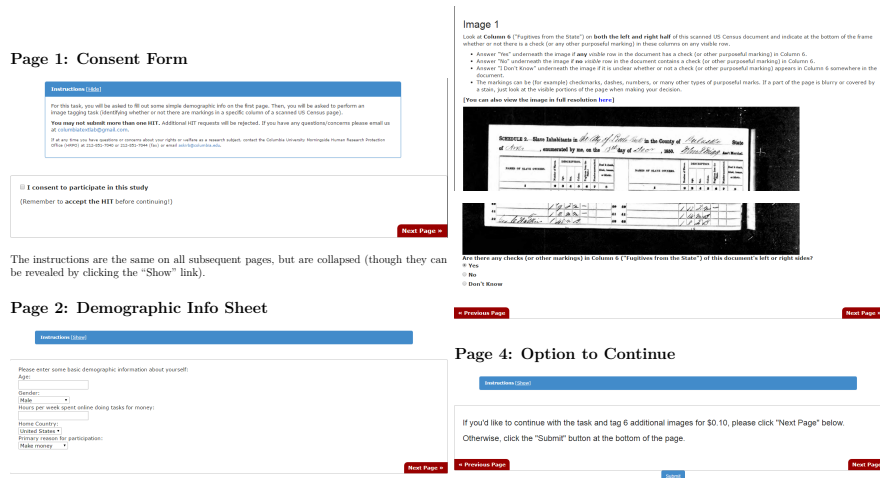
Page 1: Consent Form

Instructions [Hide]

For this task, you will be asked to fill out some simple demographic info on the first page. Then, you will be asked to perform an image tagging task (identifying whether or not there are markings in a specific column of a scanned US Census page).

You may not submit more than one HIT. Additional HIT requests will be rejected. If you have any questions/concerns please email us at columbiatextlab@gmail.com.

If at any time you have questions or concerns about your rights or welfare as a research subject, contact the Columbia University Morningside Human Research Protection Office (HRPO) at 212-851-7040 or 212-851-7044 (fax) or email askirb@columbia.edu.

I consent to participate in this study

(Remember to accept the HIT before continuing!)

Next Page »

The instructions are the same on all subsequent pages, but are collapsed (though they can be revealed by clicking the "Show" link).

Page 2: Demographic Info Sheet

Instructions [Show]

Please enter some basic demographic information about yourself:
Age:

Gender:
Male

Hours per week spent online doing tasks for money:

Home Country:
United States

Primary reason for participation:
Make money

Next Page »

Image 1

Look at Column 6 ("Fugitives from the State") on both the left and right half of this scanned US Census document and indicate at the bottom of the frame whether or not there is a check (or any other purposeful marking) in these columns on any visible row.

• Answer "Yes" underneath the image if any visible row in the document has a check (or other purposeful marking) in Column 6.
• Answer "No" underneath the image if no visible row in the document contains a check (or other purposeful marking) in Column 6.
• Answer "I Don't Know" underneath the image if it is unclear whether or not a check (or other purposeful marking) appears in Column 6 somewhere in the document.
• The markings can be (for example) checkmarks, dashes, numbers, or many other types of purposeful marks. If a part of the page is blurry or covered by a stain, just look at the visible portions of the page when making your decision.

[You can also view the image in full resolution here]

SCHEDULE 2.—Slave Inhabitants in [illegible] in the County of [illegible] State of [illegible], enumerated by me, on the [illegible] day of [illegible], 1860. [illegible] Ass't Marshal.

Are there any checks (or other markings) in Column 6 ("Fugitives from the State") of this document's left or right sides?
Yes
No
Don't Know

« Previous Page

Next Page »

Page 4: Option to Continue

Instructions [Show]

If you'd like to continue with the task and tag 6 additional images for $0.10, please click "Next Page" below.

Otherwise, click the "Submit" button at the bottom of the page.

« Previous Page

Next Page

Submit